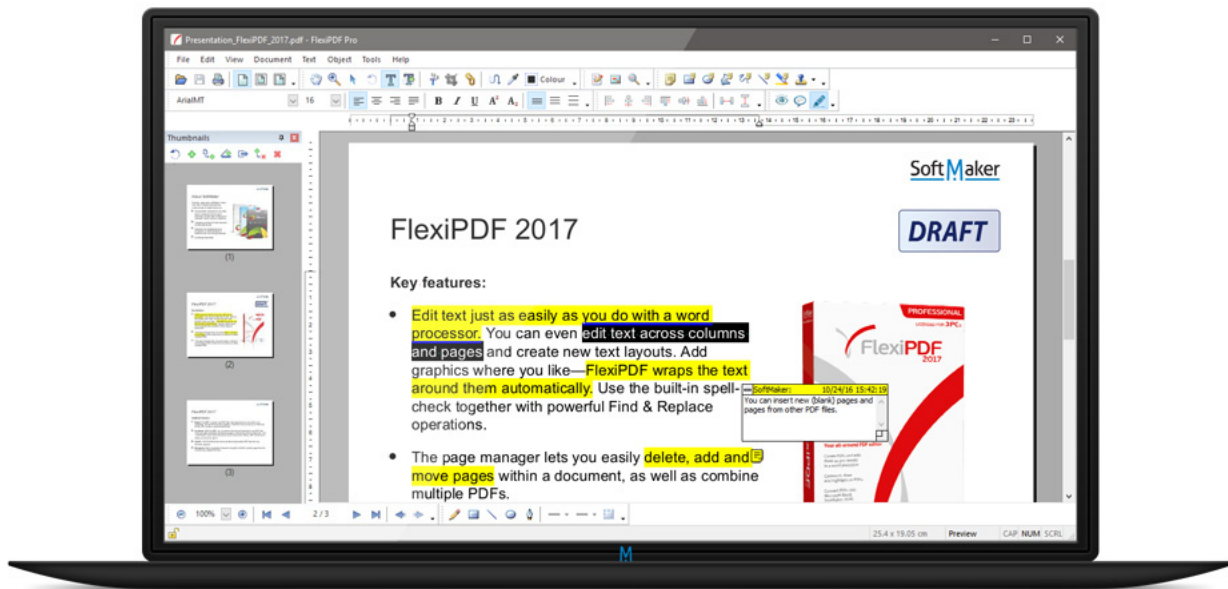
Presentation_FlexiPDF_2017.pdf - FlexiPDF Pro

File Edit View Document Text Object Tools Help

Colour

ArialMT 16

Thumbnails

(1)

(2)

(3)

SoftMaker

FlexiPDF 2017

DRAFT

Key features:

• Edit text just as easily as you do with a word processor. You can even edit text across columns and pages and create new text layouts. Add graphics where you like—FlexiPDF wraps the text around them automatically. Use the built-in spell-check together with powerful Find & Replace operations.

• The page manager lets you easily delete, add and move pages within a document, as well as combine multiple PDFs.

SoftMaker: 10/24/16 15:42:19
You can insert new (blank) pages and pages from other PDF files.

PROFESSIONAL

FlexiPDF 2017

100% 2 / 3

25.4 x 19.05 cm Preview CAP NUM SCRL